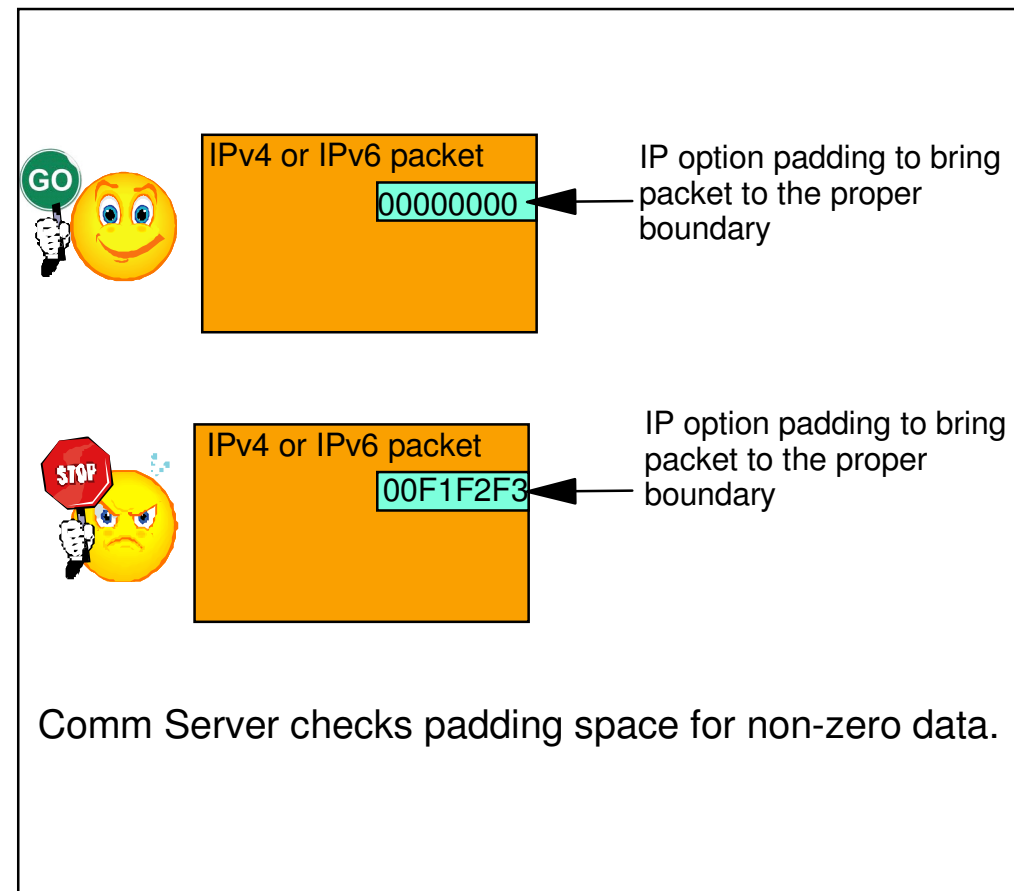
GO

IPv4 or IPv6 packet

00000000

IP option padding to bring packet to the proper boundary

STOP

IPv4 or IPv6 packet

00F1F2F3

IP option padding to bring packet to the proper boundary

Comm Server checks padding space for non-zero data.